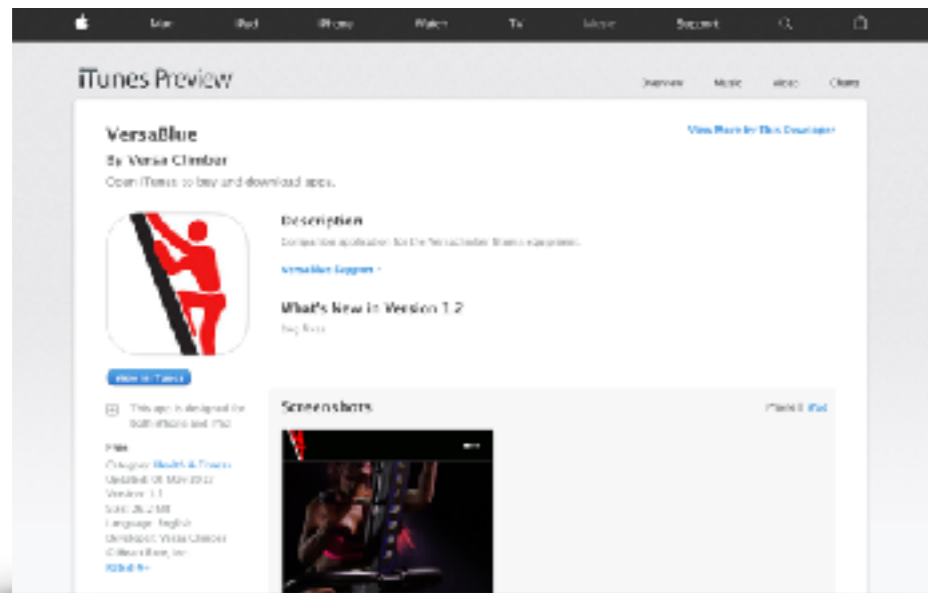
Mac iPad iPhone Watch TV Music Support

iTunes Preview

Overview Music Video Charts

VersaBlue

By Versa Climber

Open iTunes to buy and download apps.

View More by This Developer

Description

Companion application for the VersaClimber fitness equipment.

VersaBlue Support ›

What's New in Version 1.2

Bug fixes

View in iTunes

This app is designed for both iPhone and iPad

Free

Category: Health & Fitness

Updated: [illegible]

Version: 1.1

Size: 26.2 MB

Language: English

Developer: Versa Climber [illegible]

Rated 4+

Screenshots

iPhone | iPad